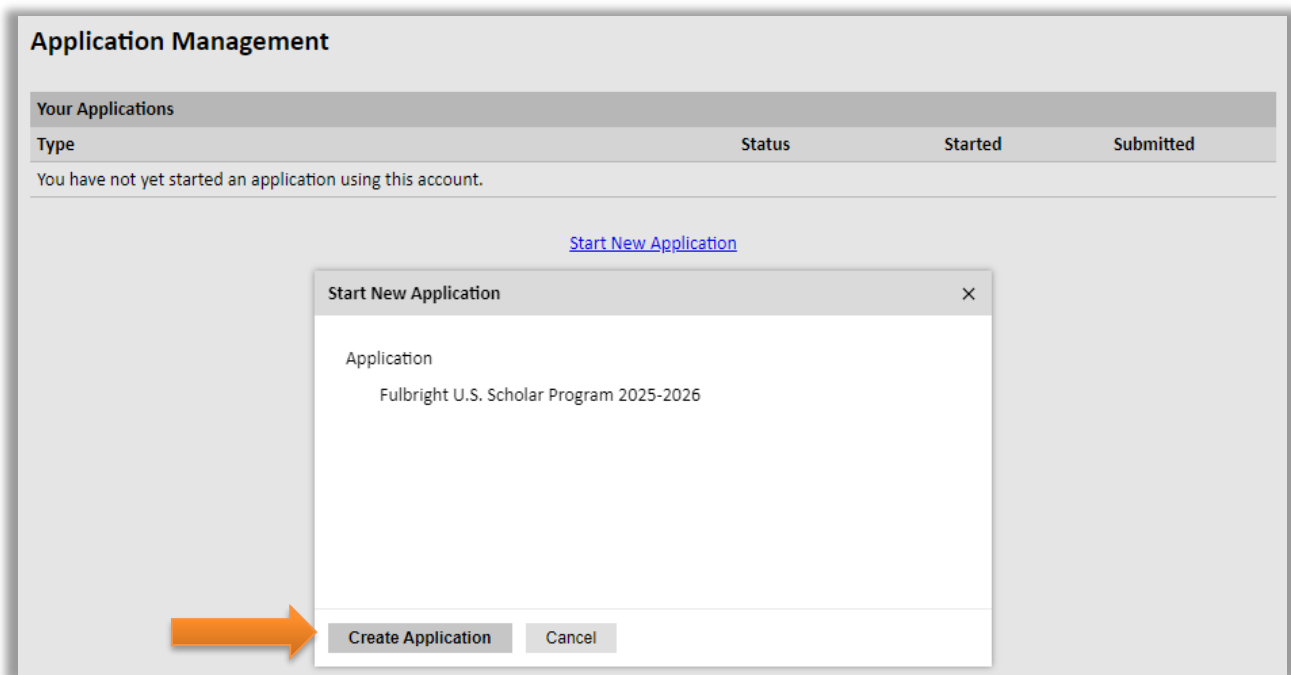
Application Management

Your Applications

| Type | Status | Started | Submitted |
|---|---|---|---|
| You have not yet started an application using this account. | | | |

Start New Application

Start New Application ×

Application

Fulbright U.S. Scholar Program 2025-2026

Create Application Cancel